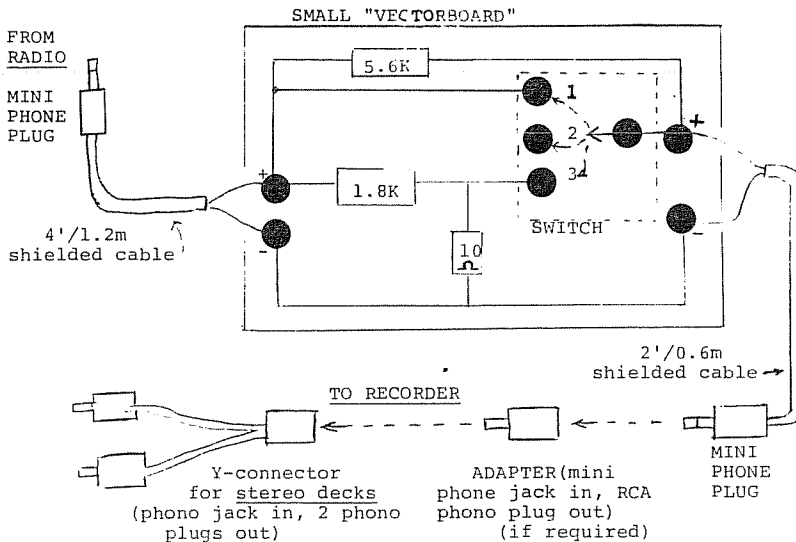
SMALL "VECTORBOARD"

FROM RADIO

MINI PHONE PLUG

5.6K

1

2

3

+

1.8K

+

-

SWITCH

-

10 $\Omega$

4'/1.2m shielded cable

2'/0.6m shielded cable

TO RECORDER

Y-connector for stereo decks (phono jack in, 2 phono plugs out)

ADAPTER(mini phone jack in, RCA phono plug out) (if required)

MINI PHONE PLUG